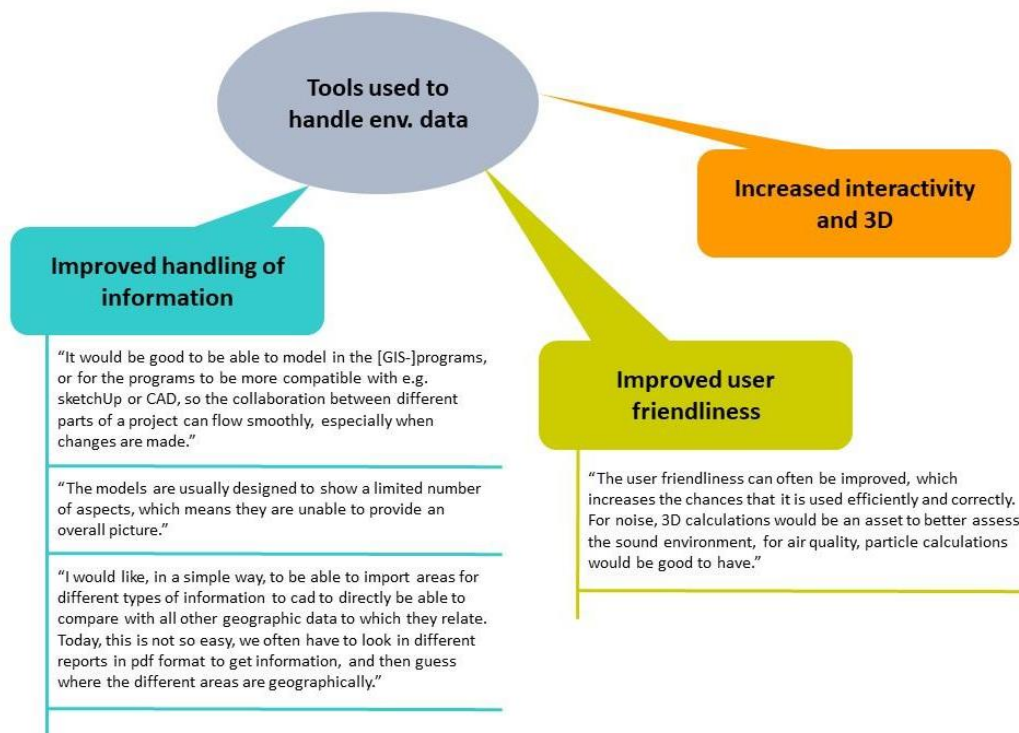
Tools used to handle env. data

Increased interactivity and 3D

Improved handling of information

"It would be good to be able to model in the [GIS-]programs, or for the programs to be more compatible with e.g. sketchUp or CAD, so the collaboration between different parts of a project can flow smoothly, especially when changes are made."

"The models are usually designed to show a limited number of aspects, which means they are unable to provide an overall picture."

"I would like, in a simple way, to be able to import areas for different types of information to cad to directly be able to compare with all other geographic data to which they relate. Today, this is not so easy, we often have to look in different reports in pdf format to get information, and then guess where the different areas are geographically."

Improved user friendliness

"The user friendliness can often be improved, which increases the chances that it is used efficiently and correctly. For noise, 3D calculations would be an asset to better assess the sound environment, for air quality, particle calculations would be good to have."